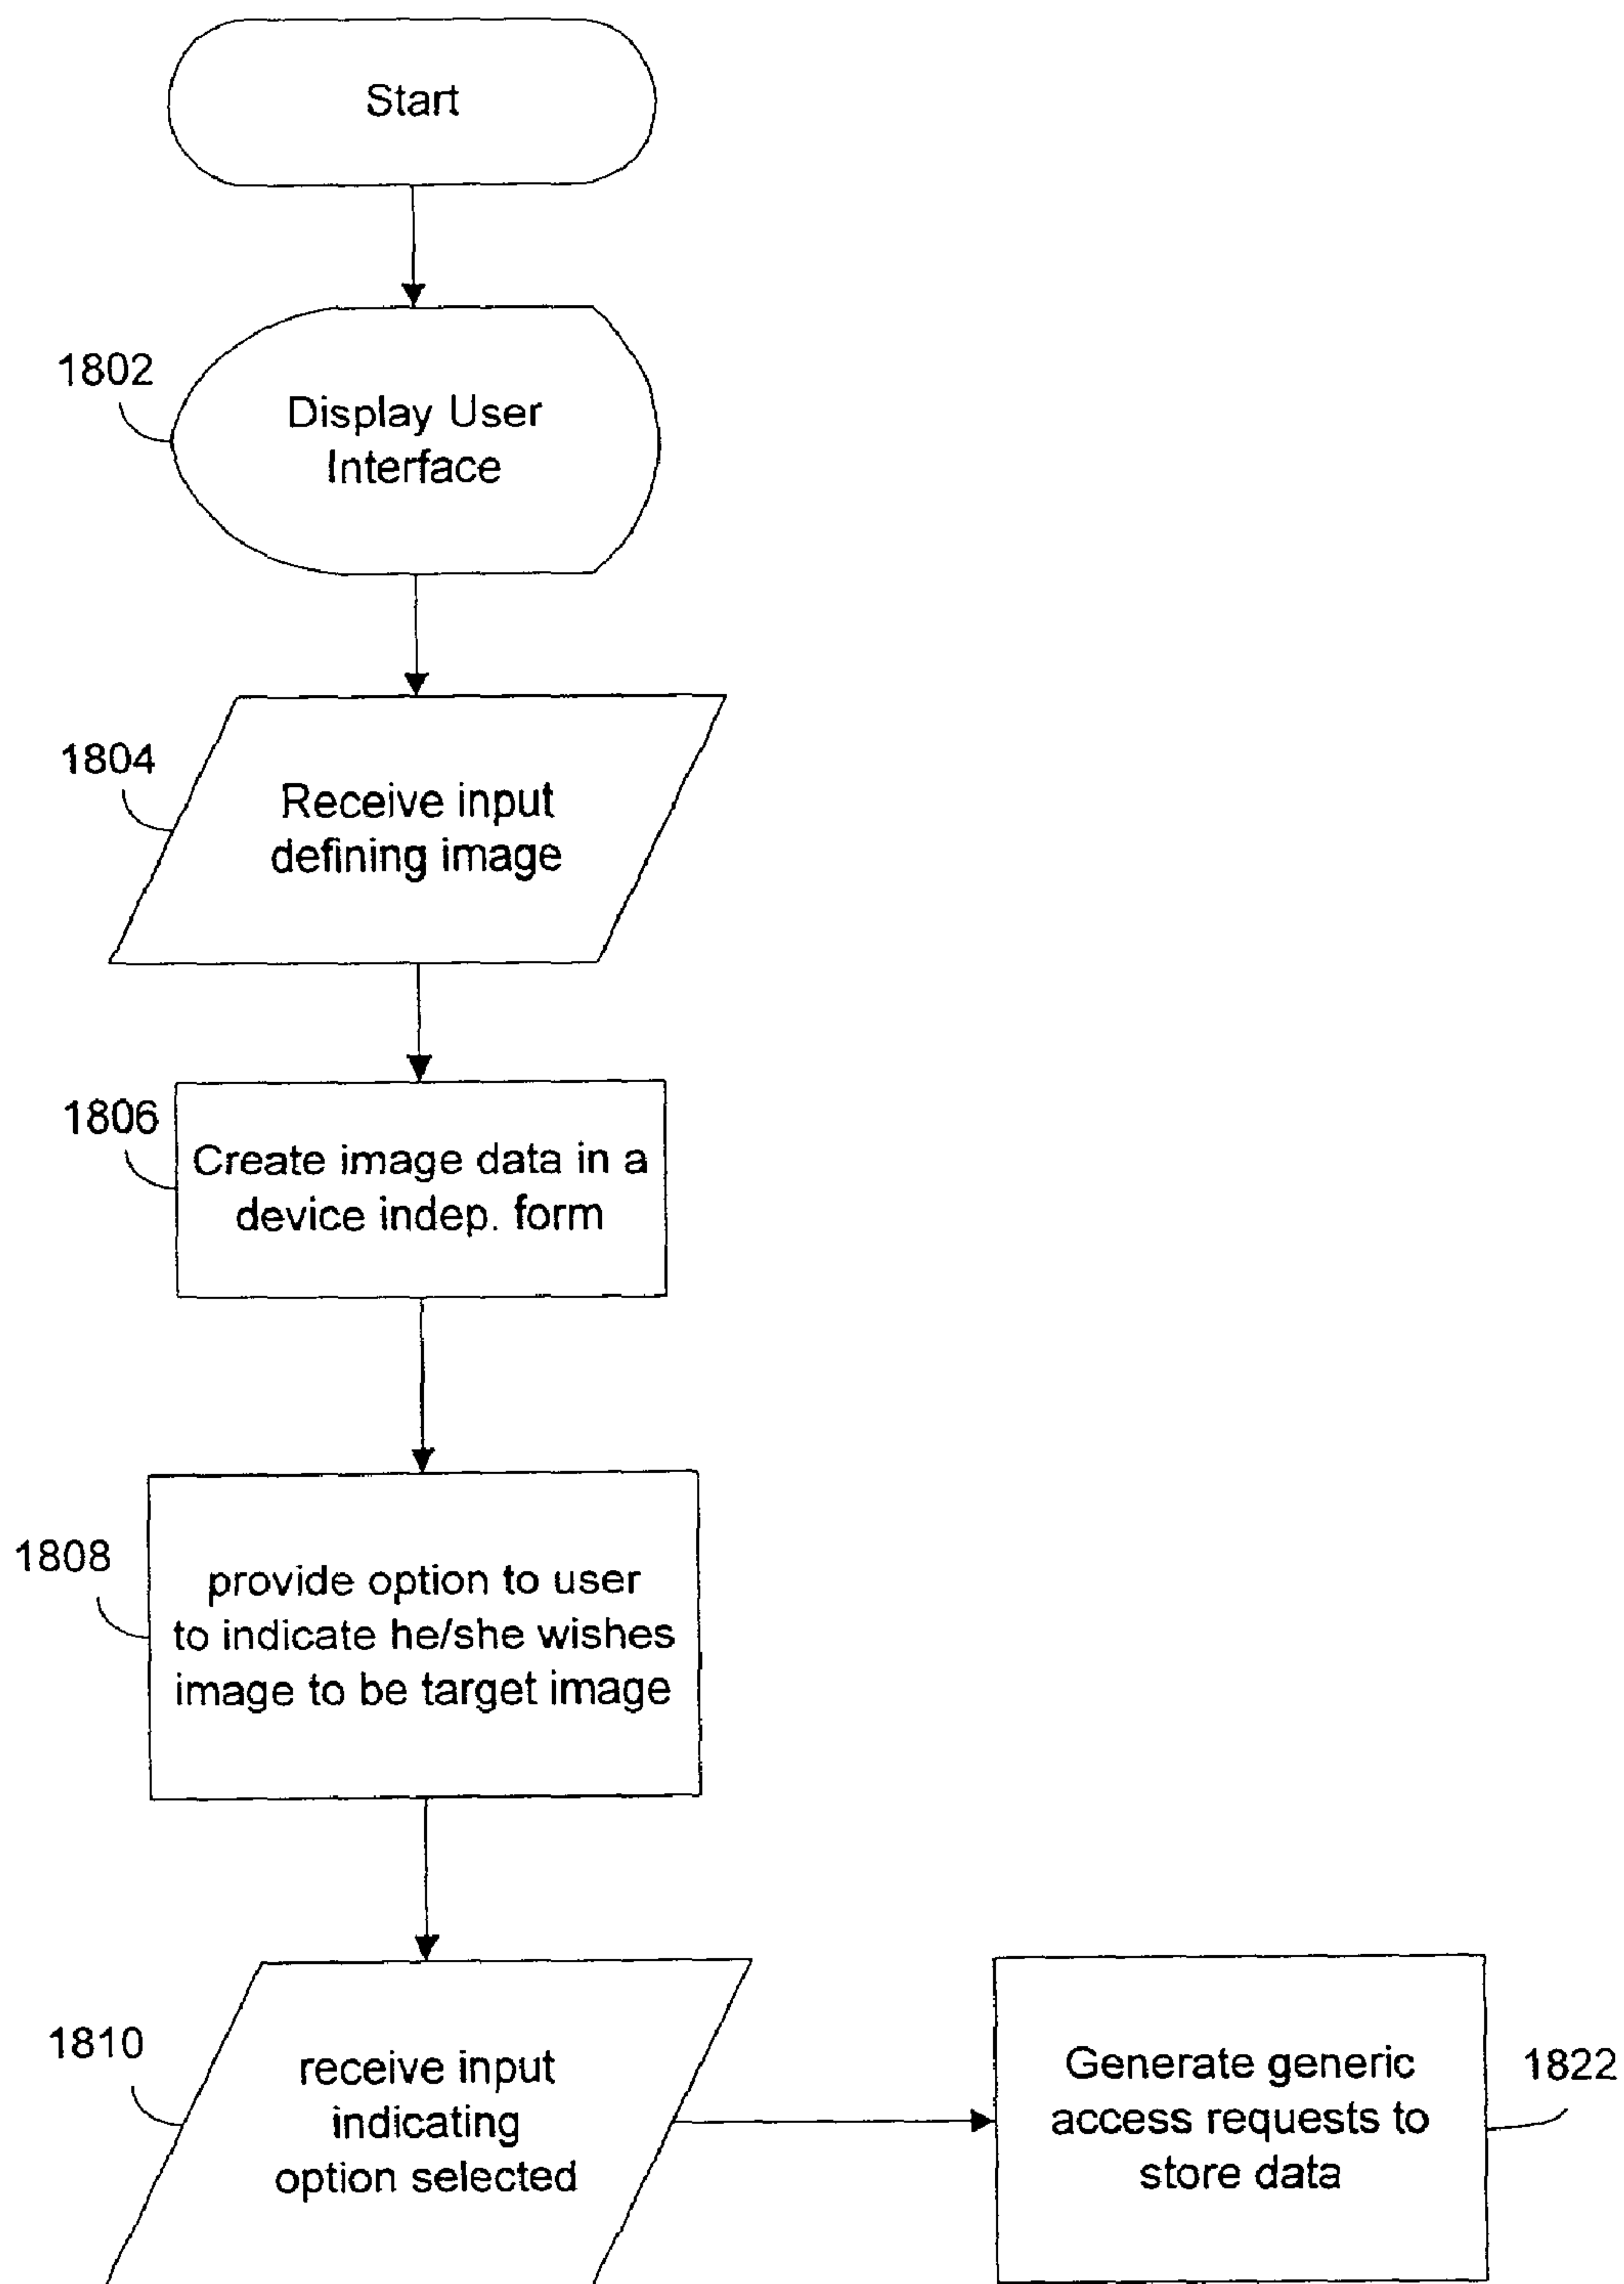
Start

1802

Display User Interface

1804

Receive input defining image

1806

Create image data in a device indep. form

1808

provide option to user to indicate he/she wishes image to be target image

1810

receive input indicating option selected

Generate generic access requests to store data

1822